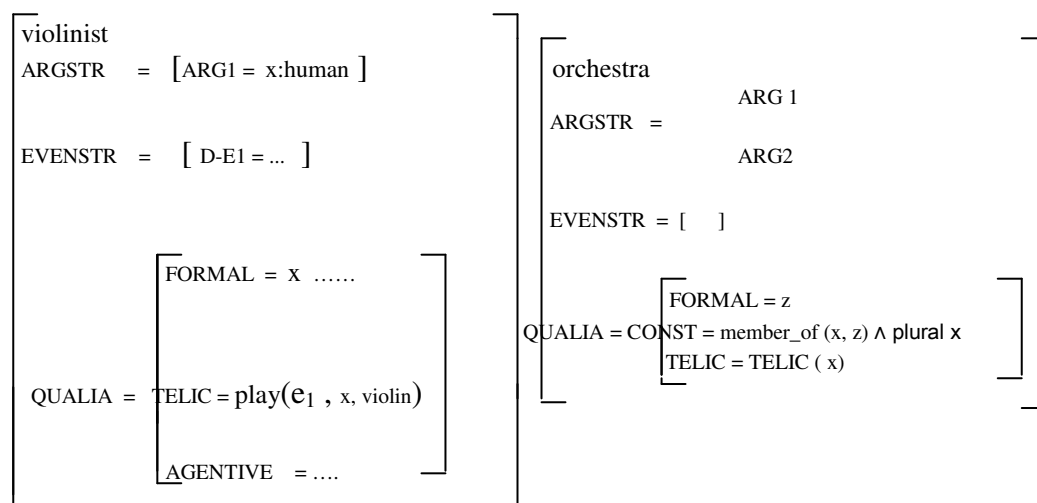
violinist

ARGSTR = [ARG1 = x:human ]

EVENSTR = [ D-E1 = ... ]

FORMAL = x ……

QUALIA = TELIC = play($e_1$ , x, violin)

AGENTIVE = ….

orchestra

ARG 1

ARGSTR =

ARG2

EVENSTR = [ ]

FORMAL = z

QUALIA = CONST = member_of (x, z) $\wedge$ plural x

TELIC = TELIC ( x)